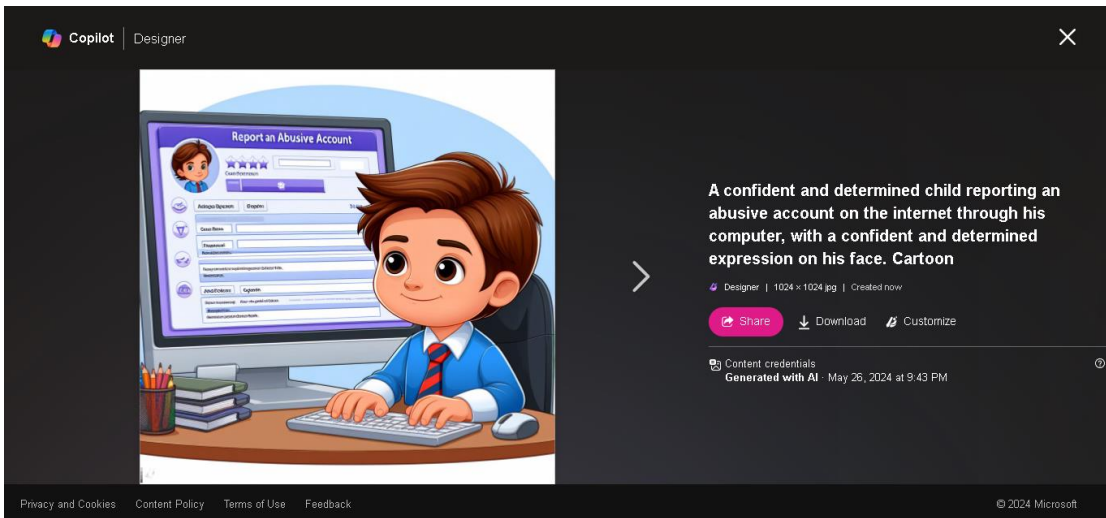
Copilot | Designer

Report an Abusive Account

A confident and determined child reporting an abusive account on the internet through his computer, with a confident and determined expression on his face. Cartoon

Designer | 1024 × 1024 jpg | Created now

Share Download Customize

Content credentials
Generated with AI · May 26, 2024 at 9:43 PM

Privacy and Cookies Content Policy Terms of Use Feedback

© 2024 Microsoft